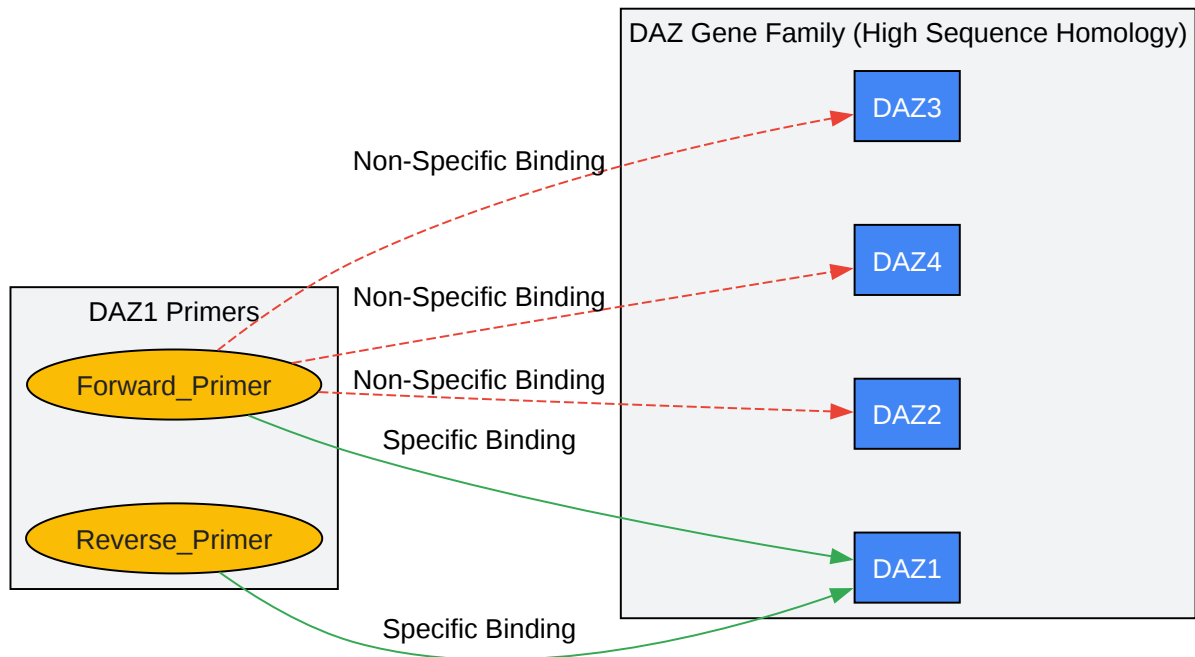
DAZ Gene Family (High Sequence Homology)

DAZ3

DAZ4

DAZ2

DAZ1

DAZ1 Primers

Forward_Primer

Reverse_Primer

Non-Specific Binding

Non-Specific Binding

Non-Specific Binding

Specific Binding

Specific Binding